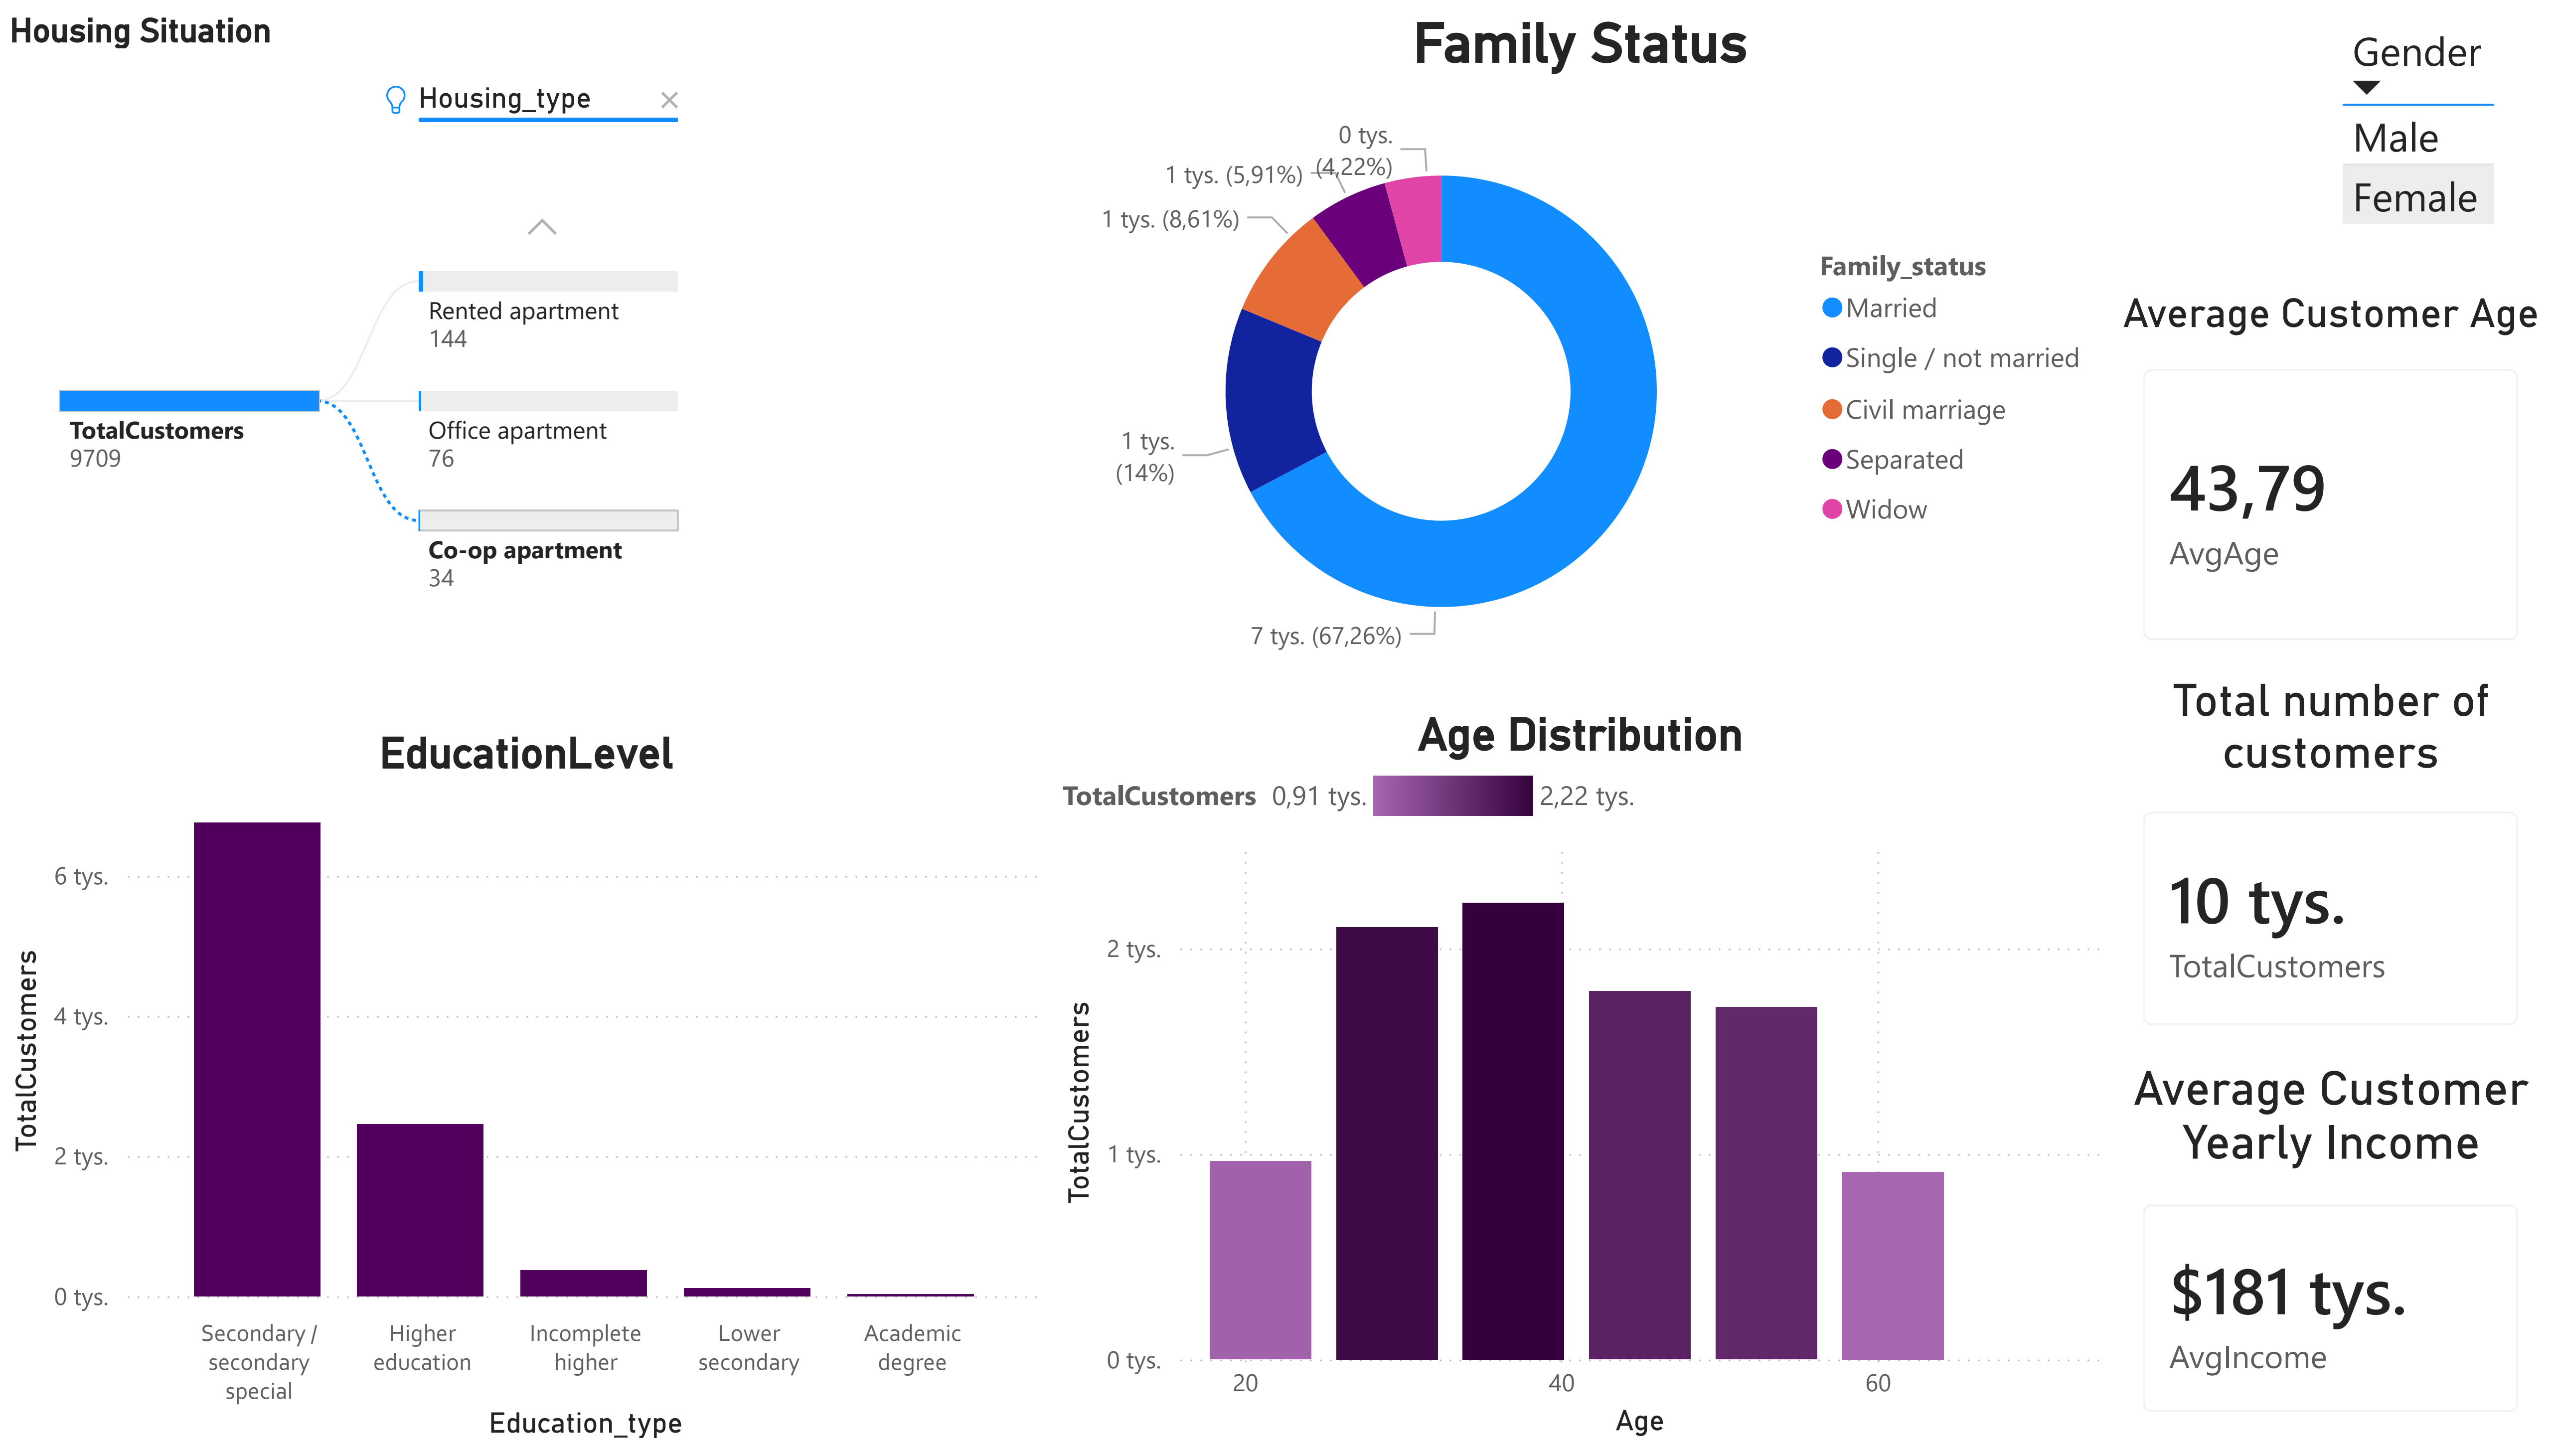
Housing Situation

Housing_type

TotalCustomers
9709

Rented apartment
144

Office apartment
76

Co-op apartment
34

Family Status

0 tys. (4,22%)
1 tys. (5,91%)
1 tys. (8,61%)
1 tys. (14%)
7 tys. (67,26%)

Family_status
Married
Single / not married
Civil marriage
Separated
Widow

Gender
Male
Female

Average Customer Age
43,79
AvgAge

Total number of customers
10 tys.
TotalCustomers

Average Customer Yearly Income
$181 tys.
AvgIncome

EducationLevel

6 tys.
4 tys.
2 tys.
0 tys.
TotalCustomers
Secondary / secondary special
Higher education
Incomplete higher
Lower secondary
Academic degree
Education_type

Age Distribution

TotalCustomers 0,91 tys. 2,22 tys.

2 tys.
1 tys.
0 tys.
TotalCustomers
20
40
60
Age